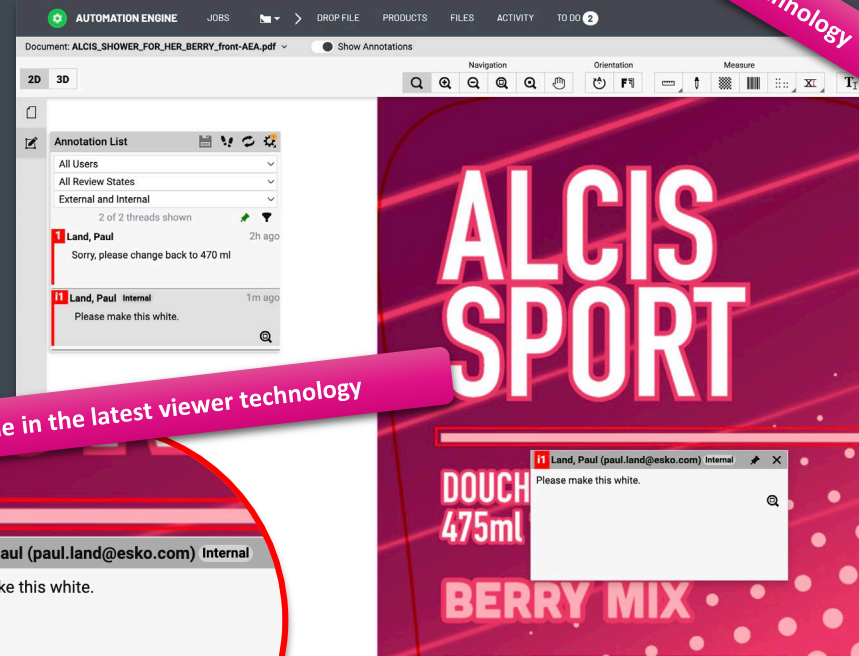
nology

AUTOMATION ENGINE JOBS DROP FILE PRODUCTS FILES ACTIVITY TO DO 2

Document: ALCIS_SHOWER_FOR_HER_BERRY_front-AEA.pdf Show Annotations

2D 3D

Navigation Orientation Measure

Annotation List

All Users

All Review States

External and Internal

2 of 2 threads shown

1 Land, Paul 2h ago

Sorry, please change back to 470 ml

i1 Land, Paul Internal 1m ago

Please make this white.

ALCIS SPORT

e in the latest viewer technology

i1 Land, Paul (paul.land@esko.com) Internal

Please make this white.

DOUCH

475ml

BERRY MIX

aul (paul.land@esko.com) Internal

ke this white.